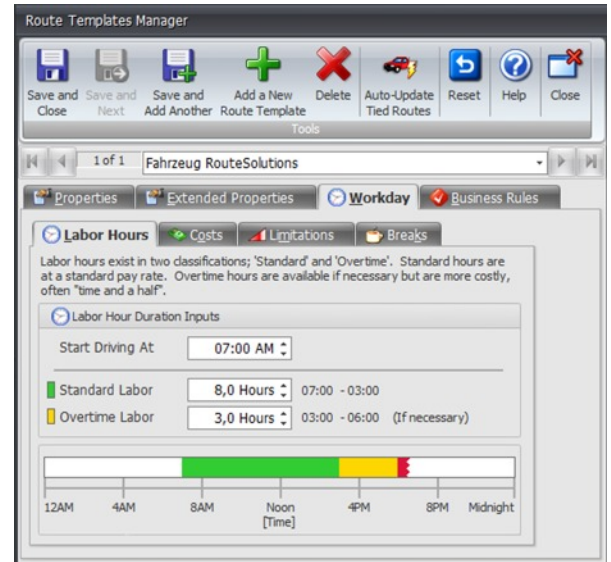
Route Templates Manager

Save and Close
Save and Next
Save and Add Another
Add a New Route Template
Delete
Auto-Update Tied Routes
Reset
Help
Close
Tools

1 of 1
Fahrzeug RouteSolutions

Properties
Extended Properties
Workday
Business Rules

Labor Hours
Costs
Limitations
Breaks

Labor hours exist in two classifications; 'Standard' and 'Overtime'. Standard hours are at a standard pay rate. Overtime hours are available if necessary but are more costly, often "time and a half".

Labor Hour Duration Inputs

Start Driving At 07:00 AM

Standard Labor 8,0 Hours 07:00 - 03:00

Overtime Labor 3,0 Hours 03:00 - 06:00 (If necessary)

12AM
4AM
8AM
Noon [Time]
4PM
8PM
Midnight